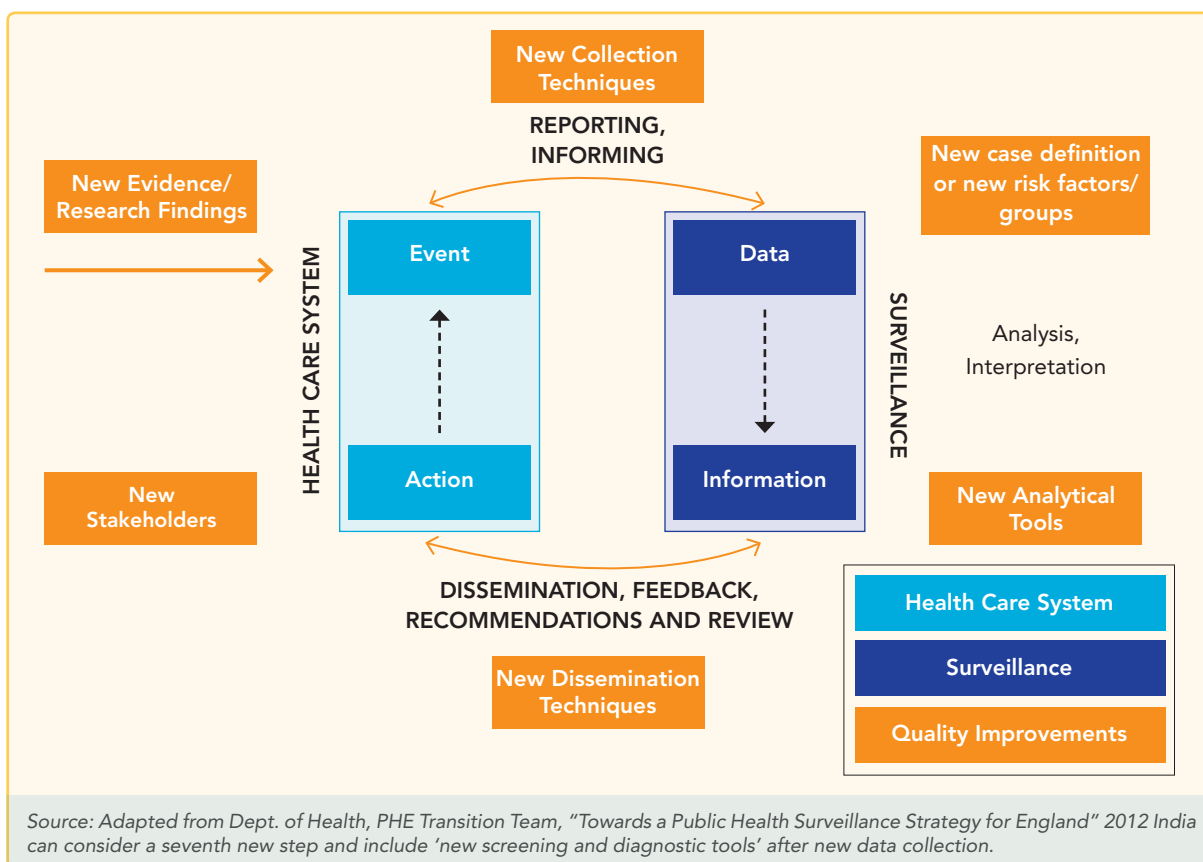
New Collection Techniques

REPORTING, INFORMING

New Evidence/ Research Findings

New case definition or new risk factors/ groups

HEALTH CARE SYSTEM

Event

Action

Data

Information

SURVEILLANCE

Analysis, Interpretation

New Stakeholders

New Analytical Tools

DISSEMINATION, FEEDBACK, RECOMMENDATIONS AND REVIEW

New Dissemination Techniques

Health Care System

Surveillance

Quality Improvements

Source: Adapted from Dept. of Health, PHE Transition Team, "Towards a Public Health Surveillance Strategy for England" 2012 India can consider a seventh new step and include 'new screening and diagnostic tools' after new data collection.